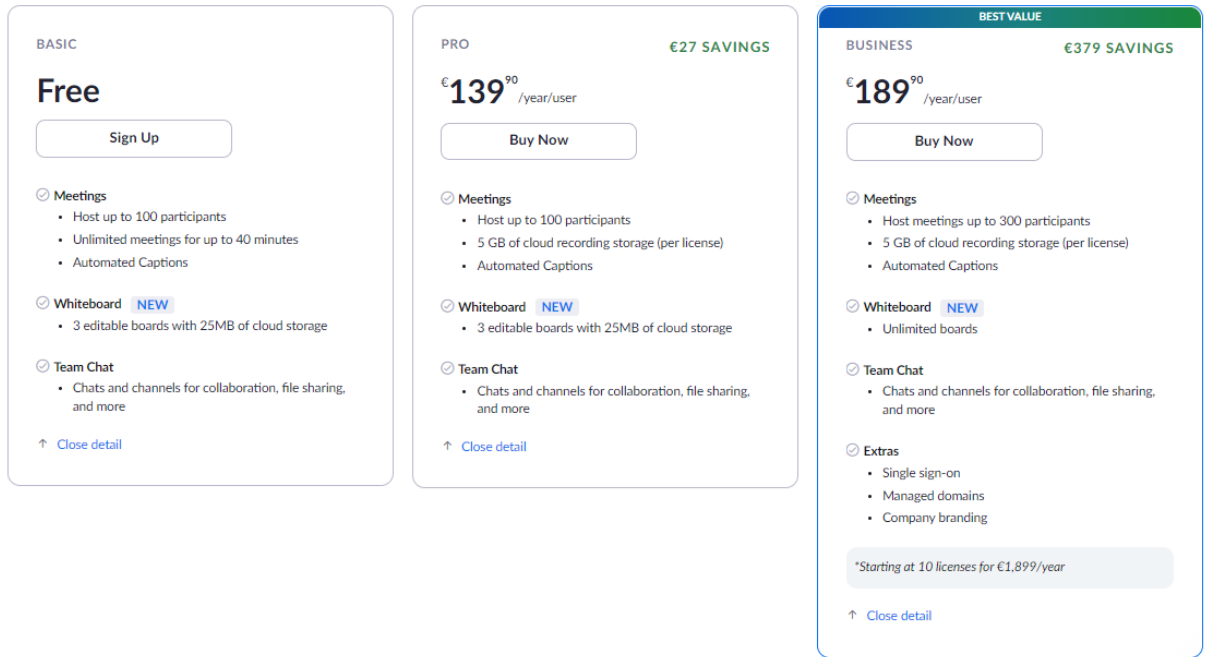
BASIC

Free

Sign Up

Meetings
- Host up to 100 participants
- Unlimited meetings for up to 40 minutes
- Automated Captions

Whiteboard NEW
- 3 editable boards with 25MB of cloud storage

Team Chat
- Chats and channels for collaboration, file sharing, and more

↑ Close detail

PRO €27 SAVINGS

€139$^{90}$ /year/user

Buy Now

Meetings
- Host up to 100 participants
- 5 GB of cloud recording storage (per license)
- Automated Captions

Whiteboard NEW
- 3 editable boards with 25MB of cloud storage

Team Chat
- Chats and channels for collaboration, file sharing, and more

↑ Close detail

BEST VALUE

BUSINESS €379 SAVINGS

€189$^{90}$ /year/user

Buy Now

Meetings
- Host meetings up to 300 participants
- 5 GB of cloud recording storage (per license)
- Automated Captions

Whiteboard NEW
- Unlimited boards

Team Chat
- Chats and channels for collaboration, file sharing, and more

Extras
- Single sign-on
- Managed domains
- Company branding

*Starting at 10 licenses for €1,899/year

↑ Close detail